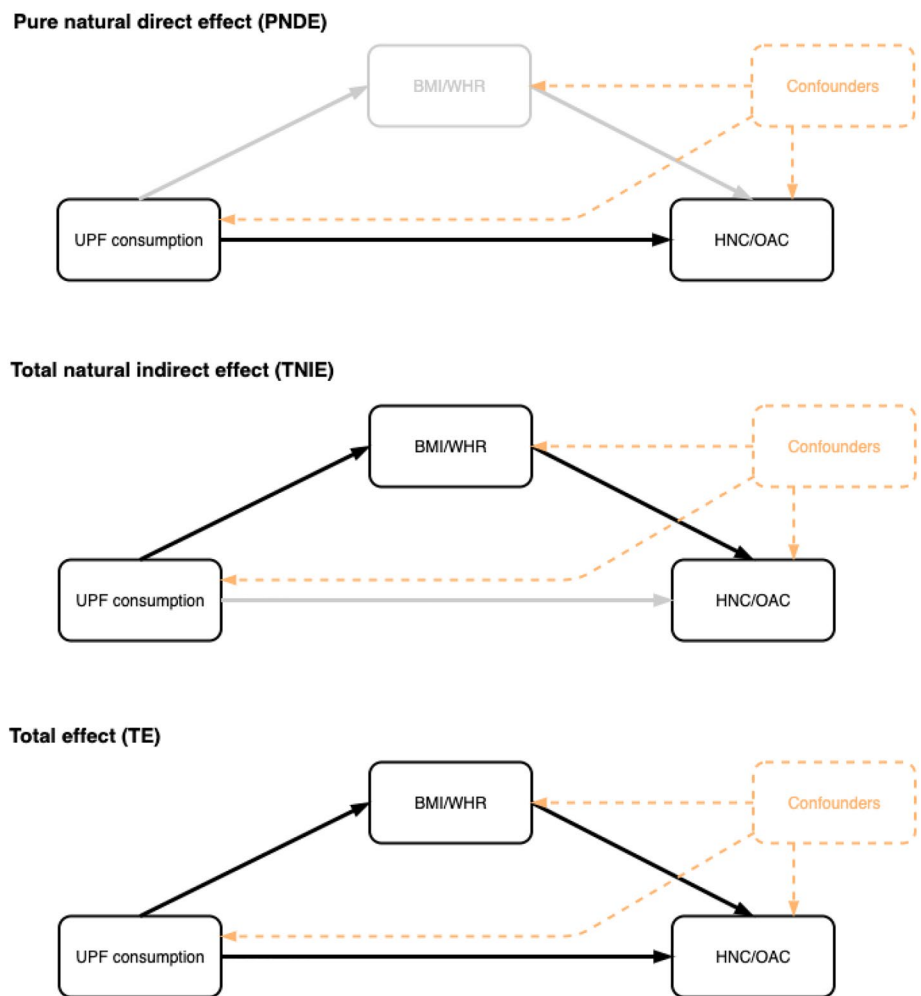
Pure natural direct effect (PNDE)

BMI/WHR

Confounders

UPF consumption

HNC/OAC

Total natural indirect effect (TNIE)

BMI/WHR

Confounders

UPF consumption

HNC/OAC

Total effect (TE)

BMI/WHR

Confounders

UPF consumption

HNC/OAC